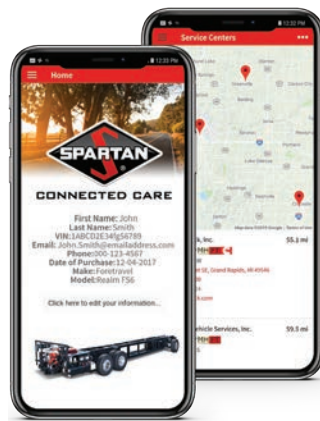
12:33 PM

Home

SPARTAN

CONNECTED CARE

First Name: John
Last Name: Smith
VIN: 1ABCD2E34fg56789
Email: John.Smith@emailaddress.com
Phone: 000-123-4567
Date of Purchase: 12-04-2017
Make: Foretravel
Model: Realm FS6

Click here to edit your information...

12:33 PM

Service Centers

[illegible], Inc.

55.3 mi

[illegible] SE, Grand Rapids, MI 49546

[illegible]

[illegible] Vehicle Services, Inc.

59.5 mi